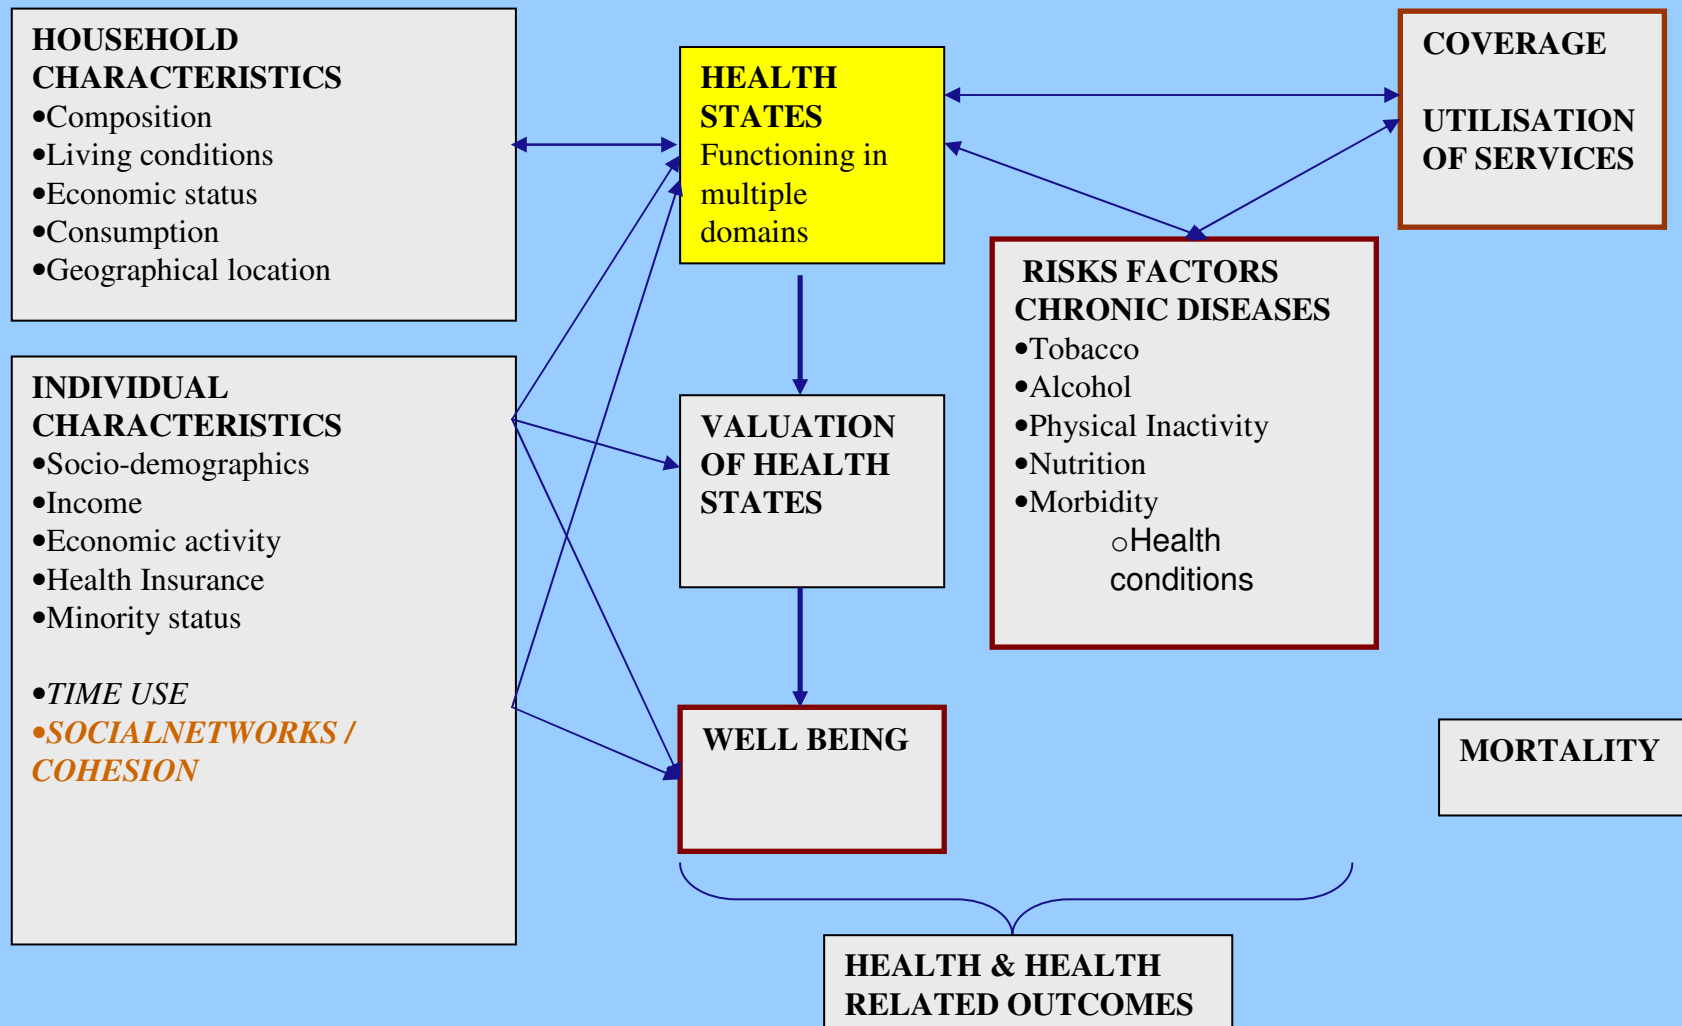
HOUSEHOLD CHARACTERISTICS
•Composition
•Living conditions
•Economic status
•Consumption
•Geographical location

HEALTH STATES
Functioning in multiple domains

COVERAGE

UTILISATION OF SERVICES

INDIVIDUAL CHARACTERISTICS
•Socio-demographics
•Income
•Economic activity
•Health Insurance
•Minority status

•TIME USE
•SOCIALNETWORKS / COHESION

VALUATION OF HEALTH STATES

RISKS FACTORS CHRONIC DISEASES
•Tobacco
•Alcohol
•Physical Inactivity
•Nutrition
•Morbidity
○Health conditions

WELL BEING

MORTALITY

HEALTH & HEALTH RELATED OUTCOMES